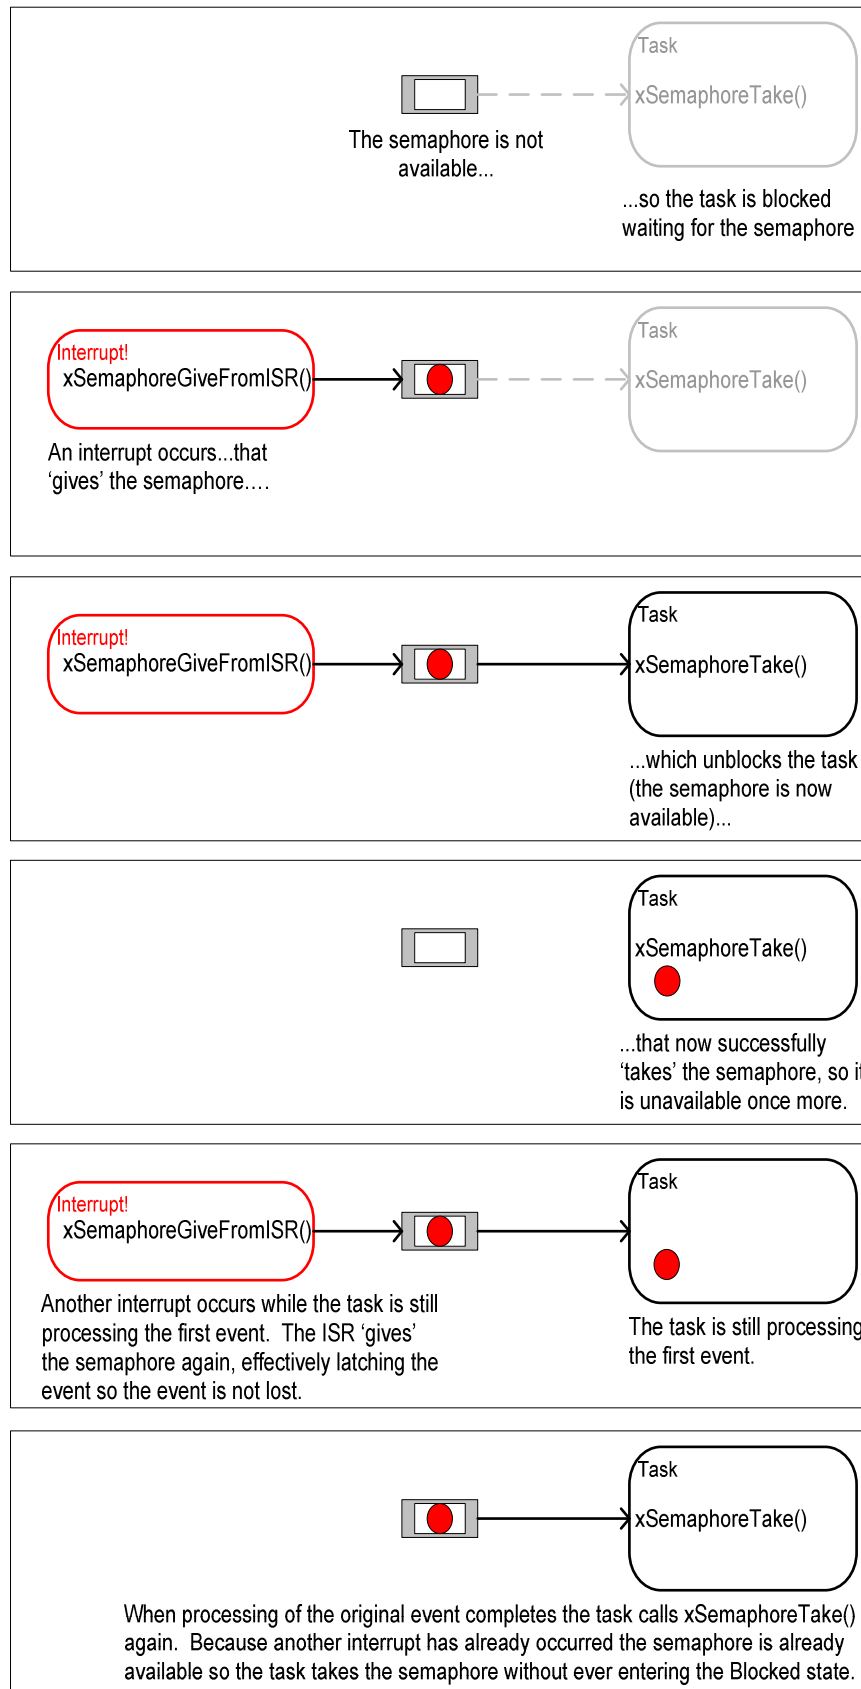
Task
xSemaphoreTake()

The semaphore is not available...

...so the task is blocked waiting for the semaphore

Interrupt!
xSemaphoreGiveFromISR()

Task
xSemaphoreTake()

An interrupt occurs...that 'gives' the semaphore....

Interrupt!
xSemaphoreGiveFromISR()

Task
xSemaphoreTake()

...which unblocks the task (the semaphore is now available)...

Task
xSemaphoreTake()

...that now successfully 'takes' the semaphore, so i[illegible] is unavailable once more.

Interrupt!
xSemaphoreGiveFromISR()

Task

Another interrupt occurs while the task is still processing the first event. The ISR 'gives' the semaphore again, effectively latching the event so the event is not lost.

The task is still processin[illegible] the first event.

Task
xSemaphoreTake()

When processing of the original event completes the task calls xSemaphoreTake() again. Because another interrupt has already occurred the semaphore is already available so the task takes the semaphore without ever entering the Blocked state.